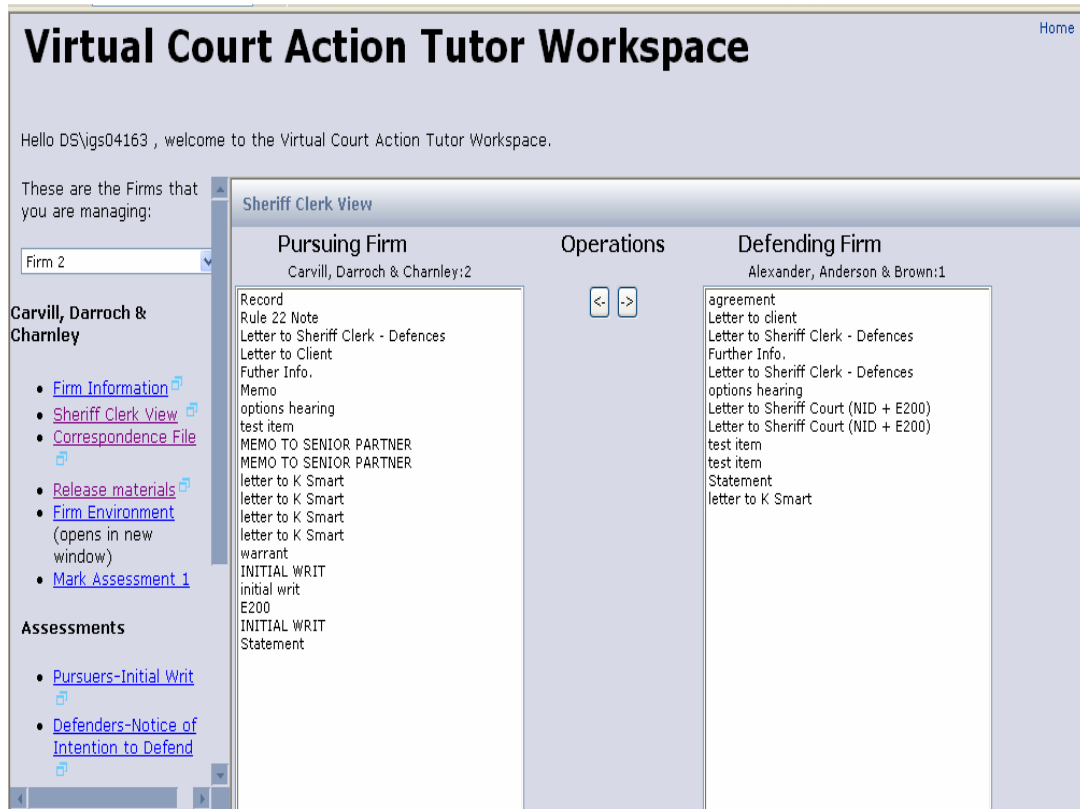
Virtual Court Action Tutor Workspace

Home

Hello DS\igs04163 , welcome to the Virtual Court Action Tutor Workspace.

These are the Firms that you are managing:

Firm 2

Carvill, Darroch & Charnley

- Firm Information
- Sheriff Clerk View
- Correspondence File
- Release materials
- Firm Environment (opens in new window)
- Mark Assessment 1

Assessments

- Pursuers-Initial Writ
- Defenders-Notice of Intention to Defend

Sheriff Clerk View

Pursuing Firm
Carvill, Darroch & Charnley:2

Record
Rule 22 Note
Letter to Sheriff Clerk - Defences
Letter to Client
Futher Info.
Memo
options hearing
test item
MEMO TO SENIOR PARTNER
MEMO TO SENIOR PARTNER
letter to K Smart
letter to K Smart
letter to K Smart
letter to K Smart
warrant
INITIAL WRIT
initial writ
E200
INITIAL WRIT
Statement

Operations

<- ->

Defending Firm
Alexander, Anderson & Brown:1

agreement
Letter to client
Letter to Sheriff Clerk - Defences
Further Info.
Letter to Sheriff Clerk - Defences
options hearing
Letter to Sheriff Court (NID + E200)
Letter to Sheriff Court (NID + E200)
test item
test item
Statement
letter to K Smart